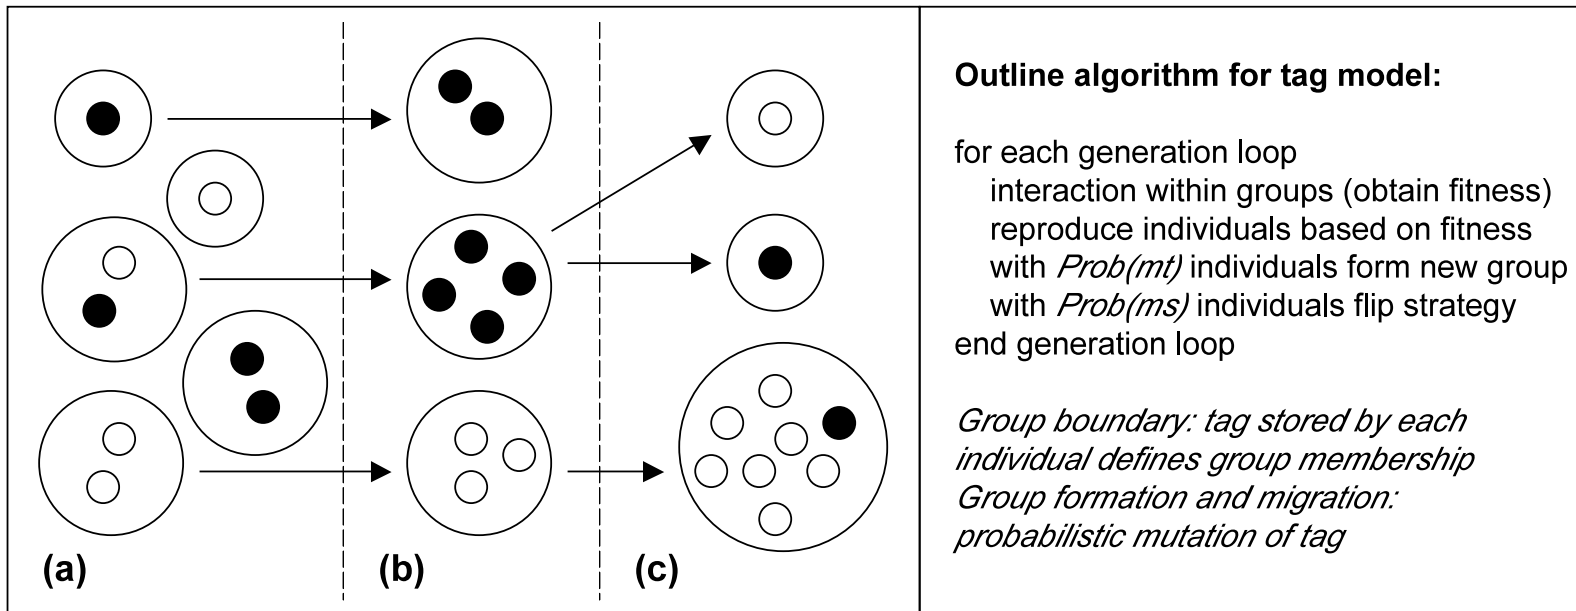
(a)

(b)

(c)

**Outline algorithm for tag model:**

for each generation loop
interaction within groups (obtain fitness)
reproduce individuals based on fitness
with *Prob(mt)* individuals form new group
with *Prob(ms)* individuals flip strategy
end generation loop

*Group boundary: tag stored by each individual defines group membership*
*Group formation and migration: probabilistic mutation of tag*